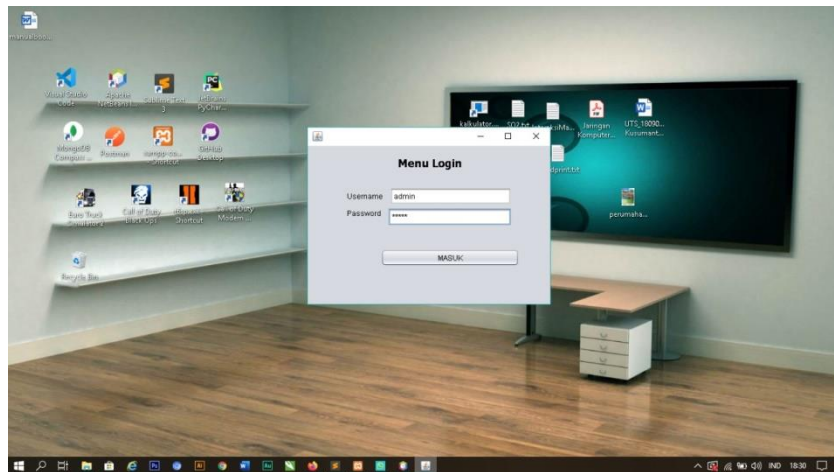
manualbook...

Visual Studio Code
Apache NetBeans...
Sublime Text 3
JetBrains PyChar...

MongoDB Compass...
Postman
xampp-co... Shortcut
GitHub Desktop

Euro Truck Simulator 2
Call of Duty Black Ops
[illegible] Shortcut
Call of Duty Modern...

Recycle Bin

kalkulator...
SO2.txt
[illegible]
Jaringan Komputer...
UTS_18090... Kusumant...
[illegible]print.txt
perumaha...

Menu Login

Username admin

Password *****

MASUK

IND 18:30